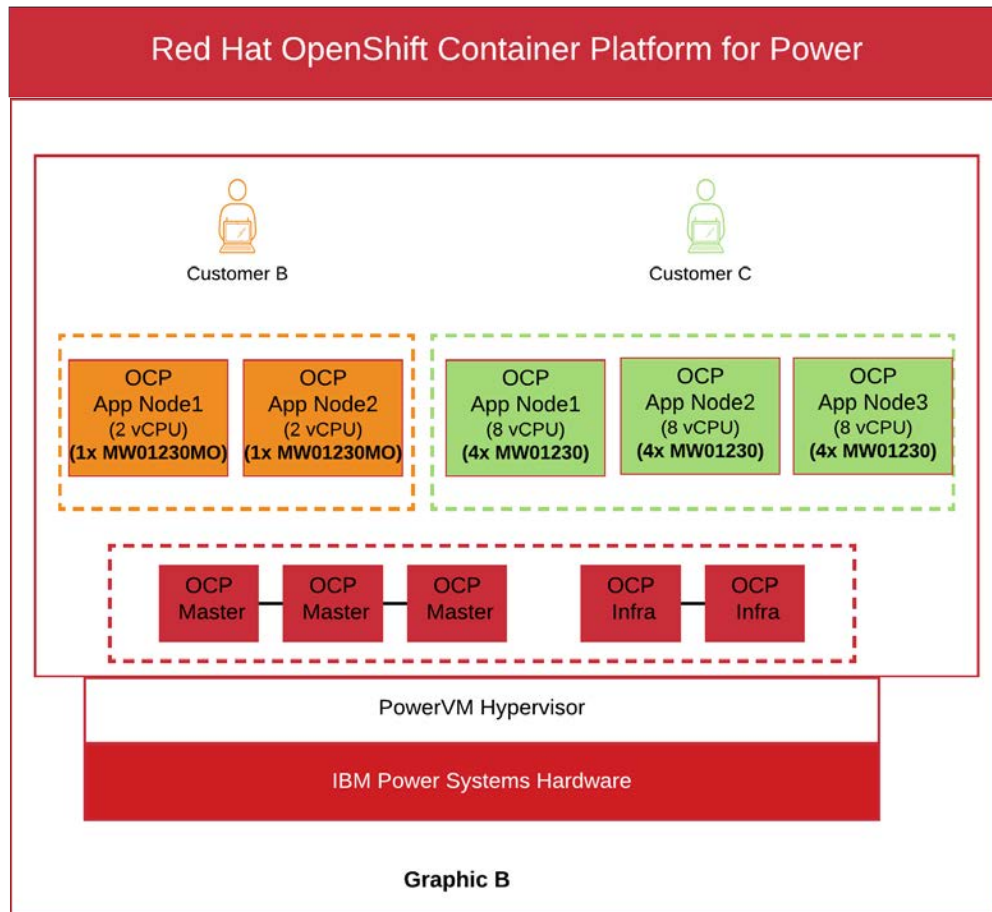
Red Hat OpenShift Container Platform for Power

Customer B

Customer C

OCP
App Node1
(2 vCPU)
(1x MW01230MO)

OCP
App Node2
(2 vCPU)
(1x MW01230MO)

OCP
App Node1
(8 vCPU)
(4x MW01230)

OCP
App Node2
(8 vCPU)
(4x MW01230)

OCP
App Node3
(8 vCPU)
(4x MW01230)

OCP
Master

OCP
Master

OCP
Master

OCP
Infra

OCP
Infra

PowerVM Hypervisor

IBM Power Systems Hardware

Graphic B